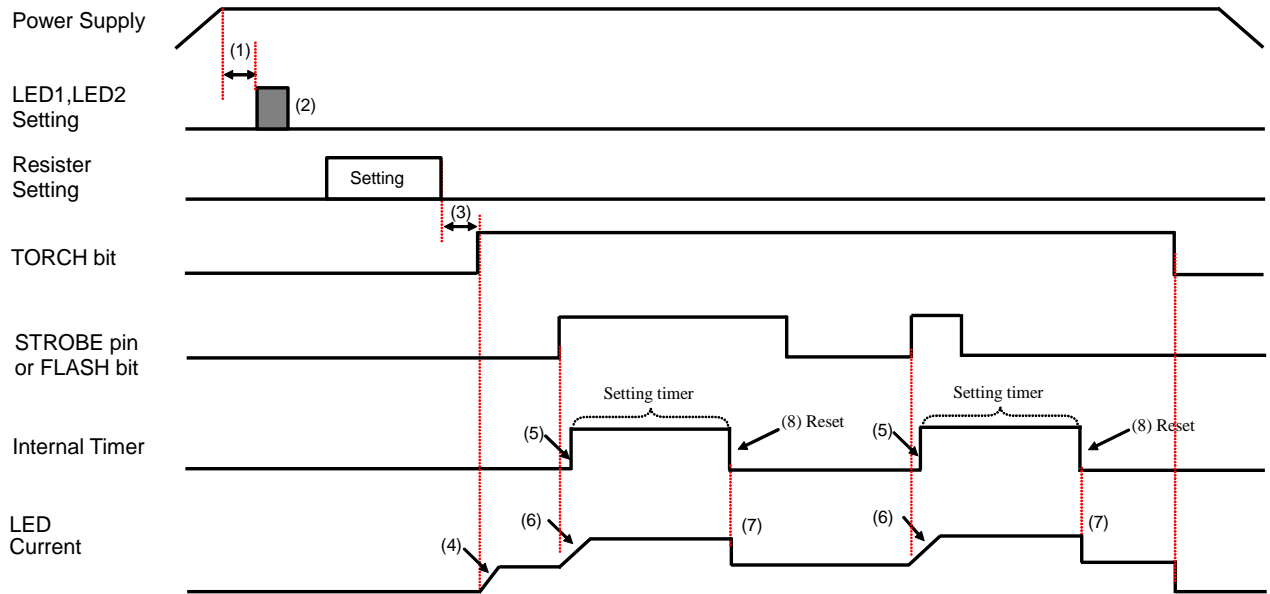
Power Supply

(1)

LED1,LED2 Setting

(2)

Resister Setting

Setting

(3)

TORCH bit

STROBE pin or FLASH bit

Setting timer

Setting timer

Internal Timer

(5)

(8) Reset

(5)

(8) Reset

LED Current

(6)

(7)

(6)

(7)

(4)